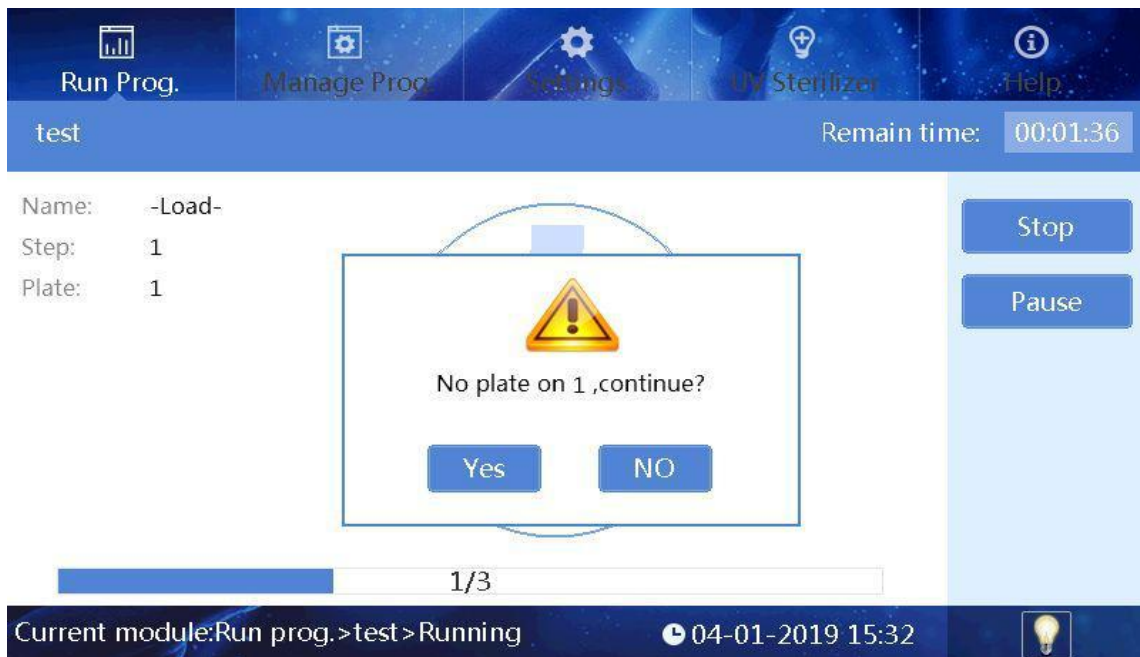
Run Prog.
Manage Prog.
Settings
UV Sterilizer
Help

test
Remain time: 00:01:36

Name: -Load-
Step: 1
Plate: 1

Stop
Pause

No plate on 1 ,continue?

Yes
NO

1/3

Current module:Run prog.>test>Running
04-01-2019 15:32